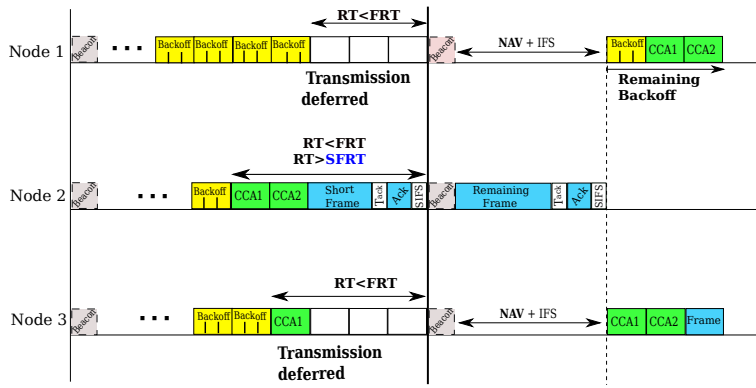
RT<FRT

Node 1 Beacon ... Backoff Backoff Backoff Backoff Beacon NAV + IFS Backoff CCA1 CCA2

Transmission deferred

Remaining Backoff

RT<FRT
RT>SFRT

Node 2 Beacon ... Backoff CCA1 CCA2 Short Frame Tack Ack SIFS Beacon Remaining Frame Tack Ack SIFS

RT<FRT

Node 3 Beacon ... Backoff Backoff CCA1 Beacon NAV + IFS CCA1 CCA2 Frame

Transmission deferred